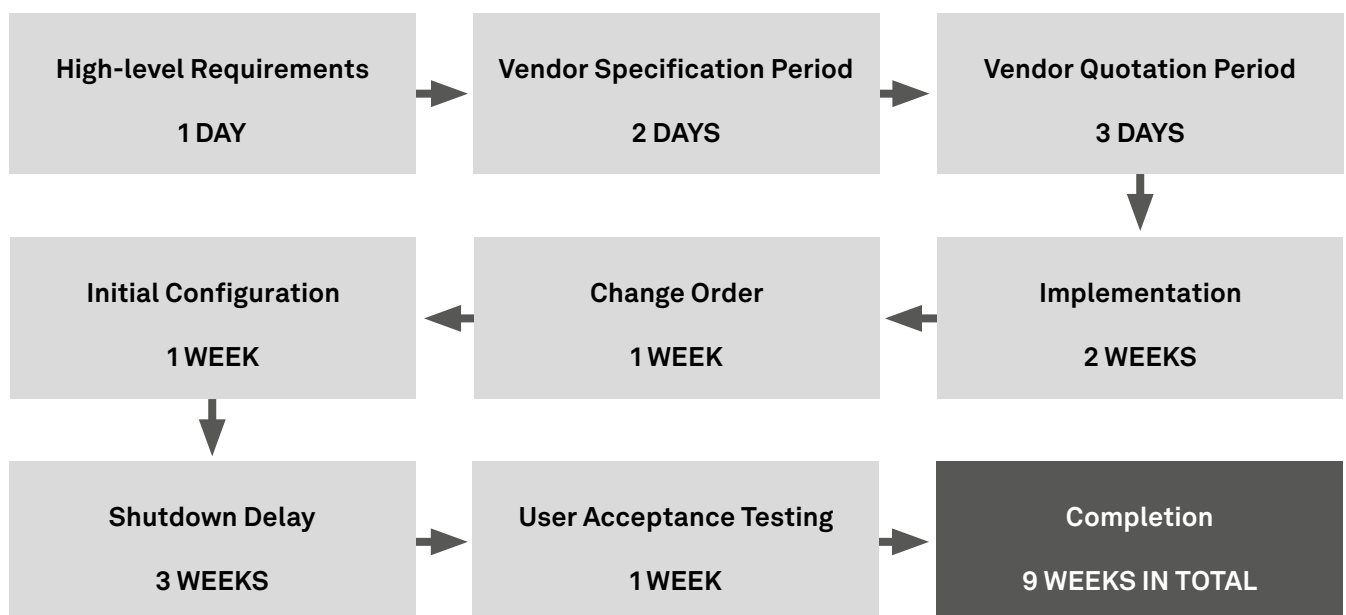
High-level Requirements

1 DAY

Vendor Specification Period

2 DAYS

Vendor Quotation Period

3 DAYS

Implementation

2 WEEKS

Change Order

1 WEEK

Initial Configuration

1 WEEK

Shutdown Delay

3 WEEKS

User Acceptance Testing

1 WEEK

Completion

9 WEEKS IN TOTAL